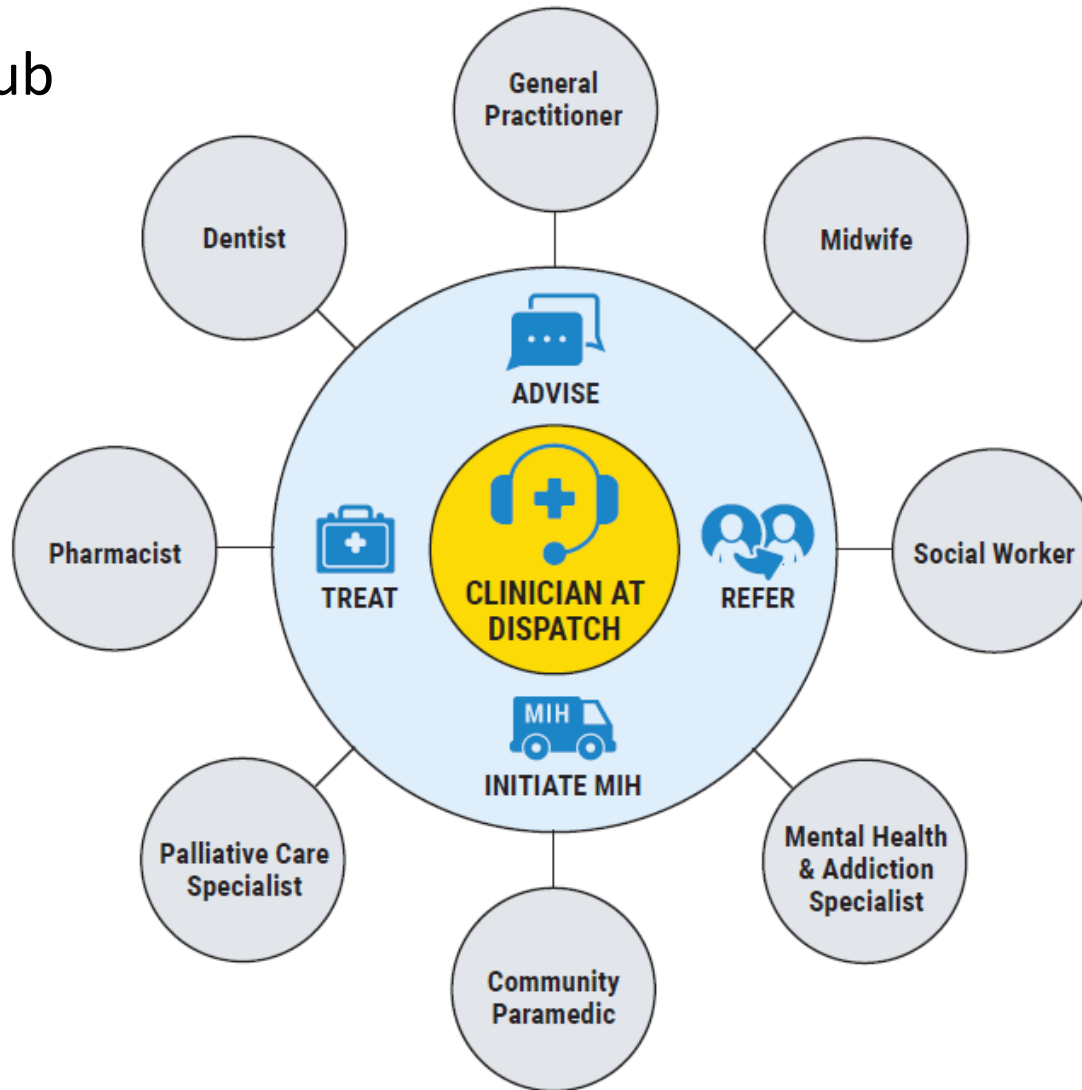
ub

General Practitioner

Dentist

Midwife

ADVISE

Pharmacist

TREAT

CLINICIAN AT DISPATCH

REFER

Social Worker

MIH

INITIATE MIH

Palliative Care Specialist

Mental Health & Addiction Specialist

Community Paramedic